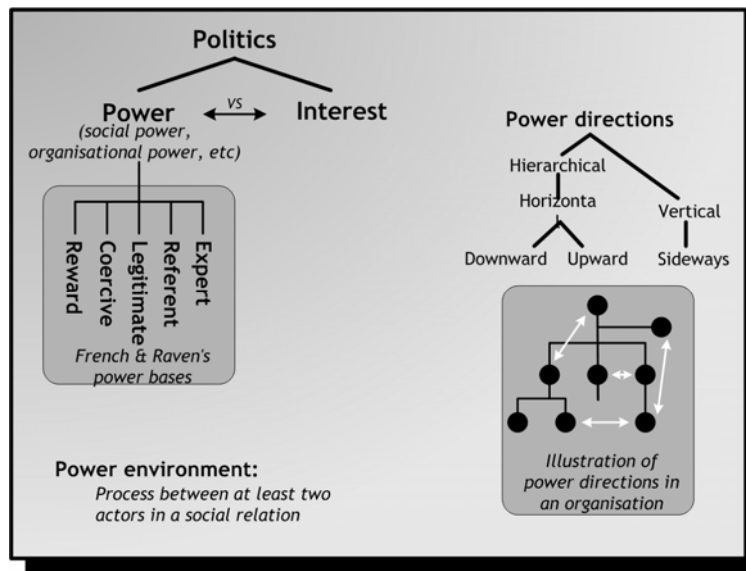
Politics

Power
(social power, organisational power, etc)

vs

Interest

Reward
Coercive
Legitimate
Referent
Expert

French & Raven's power bases

Power directions

Hierarchical

Horizonta

Vertical

Downward

Upward

Sideways

Illustration of power directions in an organisation

Power environment:
Process between at least two actors in a social relation